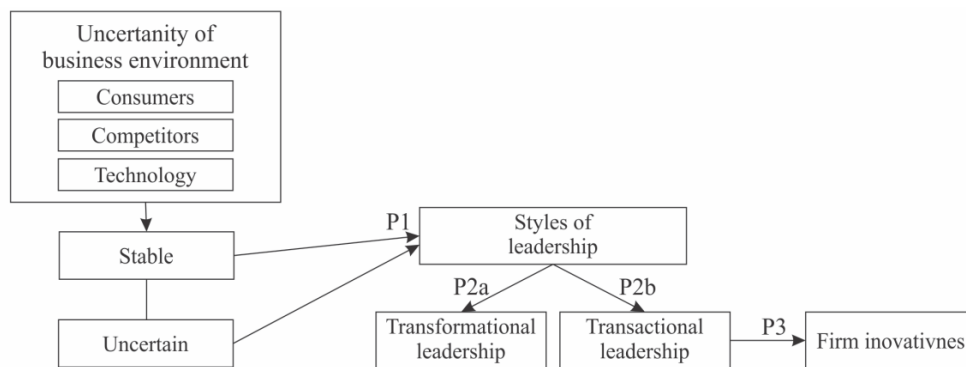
Uncertanity of business environment

Consumers

Competitors

Technology

Stable

Uncertain

P1

Styles of leadership

P2a

P2b

Transformational leadership

Transactional leadership

P3

Firm inovativnes